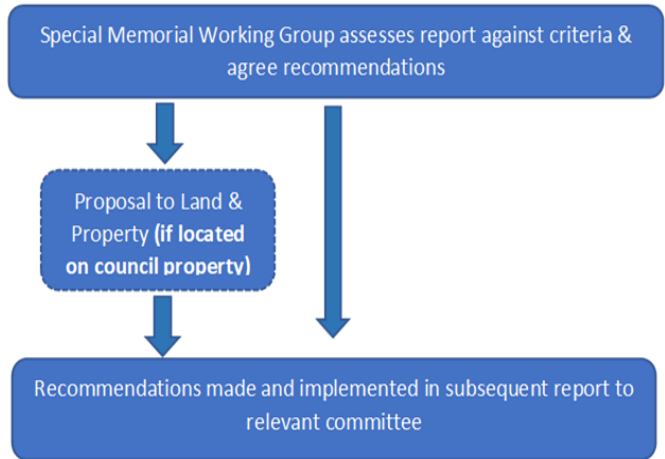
Special Memorial Working Group assesses report against criteria & agree recommendations

Proposal to Land & Property **(if located on council property)**

Recommendations made and implemented in subsequent report to relevant committee